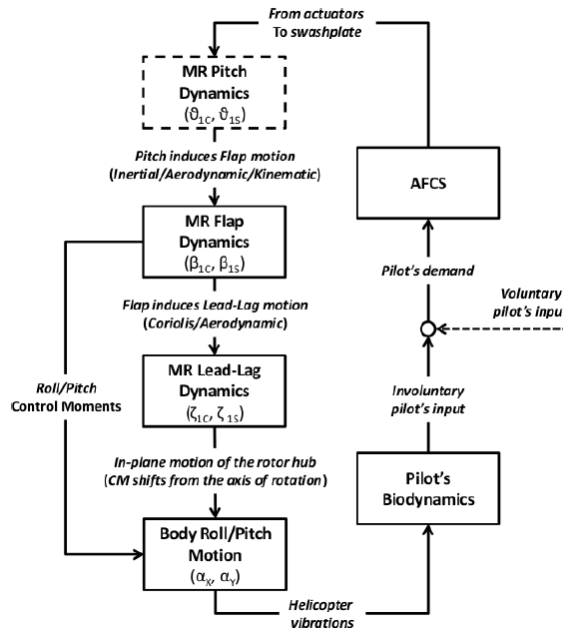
From actuators
To swashplate

MR Pitch Dynamics
$(\vartheta_{1C}, \vartheta_{1S})$

Pitch induces Flap motion
(Inertial/Aerodynamic/Kinematic)

MR Flap Dynamics
$(\beta_{1C}, \beta_{1S})$

Flap induces Lead-Lag motion
(Coriolis/Aerodynamic)

MR Lead-Lag Dynamics
$(\zeta_{1C}, \zeta_{1S})$

In-plane motion of the rotor hub
(CM shifts from the axis of rotation)

Body Roll/Pitch Motion
$(\alpha_X, \alpha_Y)$

Roll/Pitch
Control Moments

Helicopter
vibrations

AFCS

Pilot's demand

Voluntary
pilot's input

Involuntary
pilot's input

Pilot's
Biodynamics